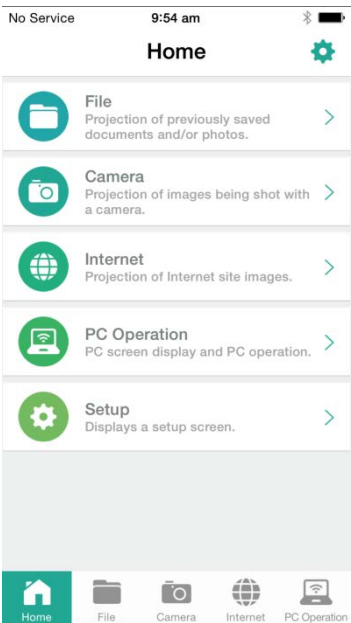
No Service 9:54 am

Home

File
Projection of previously saved documents and/or photos.

Camera
Projection of images being shot with a camera.

Internet
Projection of Internet site images.

PC Operation
PC screen display and PC operation.

Setup
Displays a setup screen.

Home File Camera Internet PC Operation